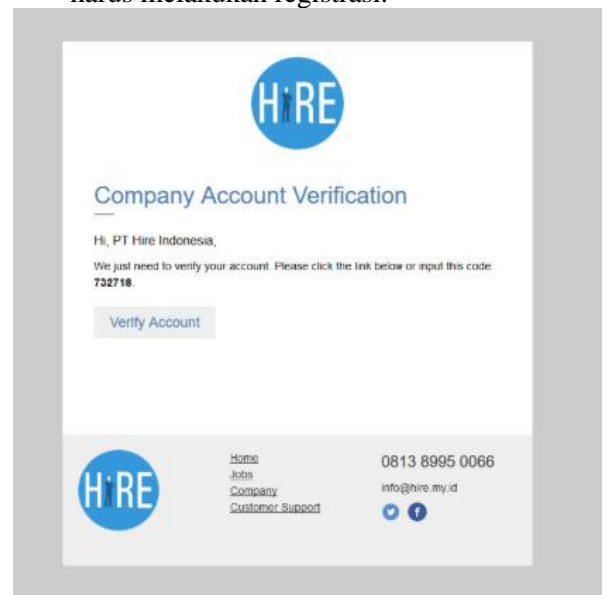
harus melakukan registrasi.

HIRE

Company Account Verification

Hi, PT Hire Indonesia,

We just need to verify your account. Please click the link below or input this code: **732718**.

Verify Account

HIRE

Home
Jobs
Company
Customer Support

0813 8995 0066

info@hire.my.id